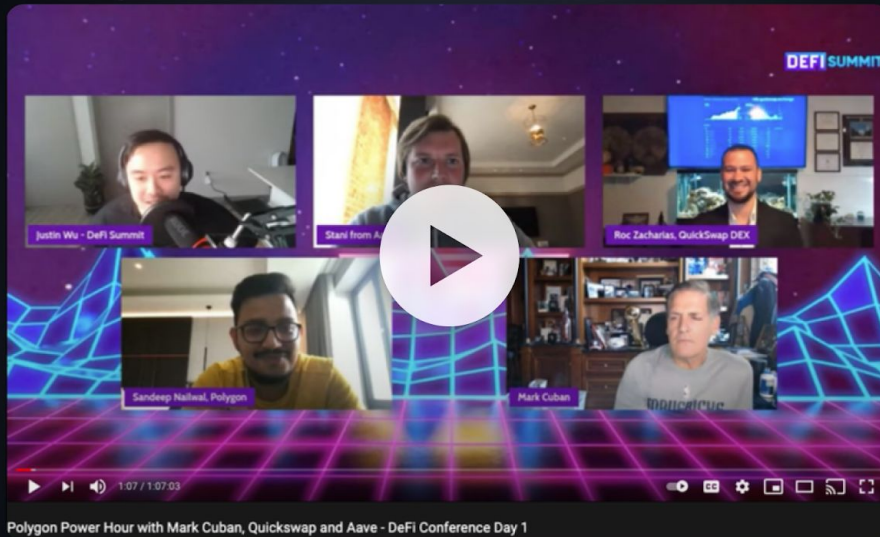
DEFI SUMMIT

Justin Wu - DeFi Summit

Stani from A

Roc Zacharias, QuickSwap DEX

Sandeep Nailwal, Polygon

Mark Cuban

1:07 / 1:07:03

Polygon Power Hour with Mark Cuban, Quickswap and Aave - DeFi Conference Day 1